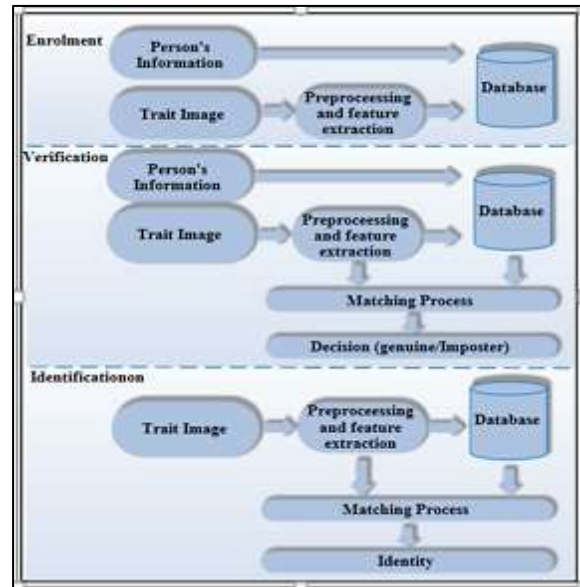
Enrolment

Person's Information

Database

Trait Image

Preprocessing and feature extraction

Verification

Person's Information

Database

Trait Image

Preproceessing and feature extraction

Matching Process

Decision (genuine/Imposter)

Identificationon

Trait Image

Preproceessing and feature extraction

Database

Matching Process

Identity